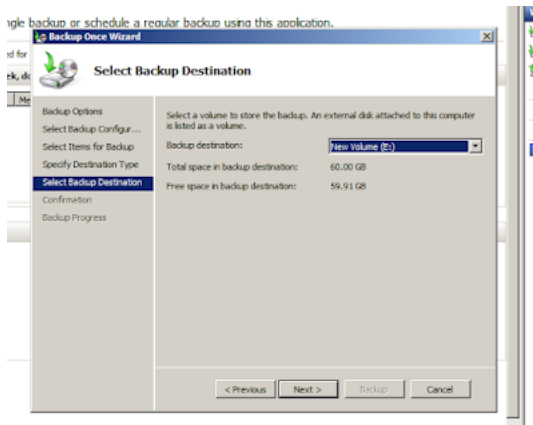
ngle backup or schedule a regular backup using this application.

d for

ck, d

Me

Backup Once Wizard

Select Backup Destination

Backup Options
Select Backup Configur...
Select Items for Backup
Specify Destination Type
Select Backup Destination
Confirmation
Backup Progress

Select a volume to store the backup. An external disk attached to this computer is listed as a volume.

| | |
|---|---|
| Backup destination: | New Volume (E:) |
| Total space in backup destination: | 60.00 GB |
| Free space in backup destination: | 59.91 GB |

< Previous Next > Backup Cancel